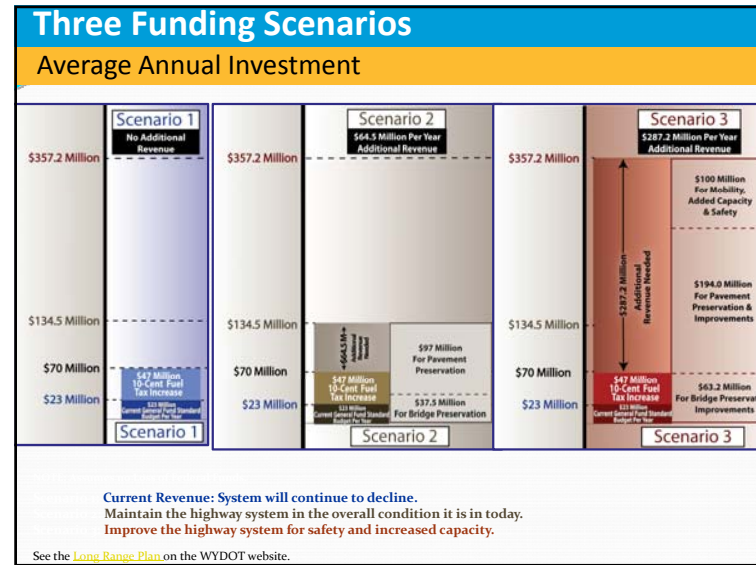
Three Funding Scenarios

Average Annual Investment

Scenario 1
No Additional Revenue

$357.2 Million
$134.5 Million
$70 Million
$23 Million

$47 Million 10-Cent Fuel Tax Increase
$23 Million Current General Fund Standard Budget Per Year

Scenario 1

Scenario 2
$64.5 Million Per Year Additional Revenue

$357.2 Million
$134.5 Million
$70 Million
$23 Million

$64.5 M+ Additional Revenue Needed

$97 Million For Pavement Preservation

$47 Million 10-Cent Fuel Tax Increase
$23 Million Current General Fund Standard Budget Per Year

$37.5 Million For Bridge Preservation

Scenario 2

Scenario 3
$287.2 Million Per Year Additional Revenue

$357.2 Million
$134.5 Million
$70 Million
$23 Million

$287.2 Million Additional Revenue Needed

$100 Million For Mobility, Added Capacity & Safety

$194.0 Million For Pavement Preservation & Improvements

$47 Million 10-Cent Fuel Tax Increase
$23 Million Current General Fund Standard Budget Per Year

$63.2 Million For Bridge Preservat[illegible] Improvements

Scenario 3

Current Revenue: System will continue to decline.
Maintain the highway system in the overall condition it is in today.
Improve the highway system for safety and increased capacity.

See the Long Range Plan on the WYDOT website.